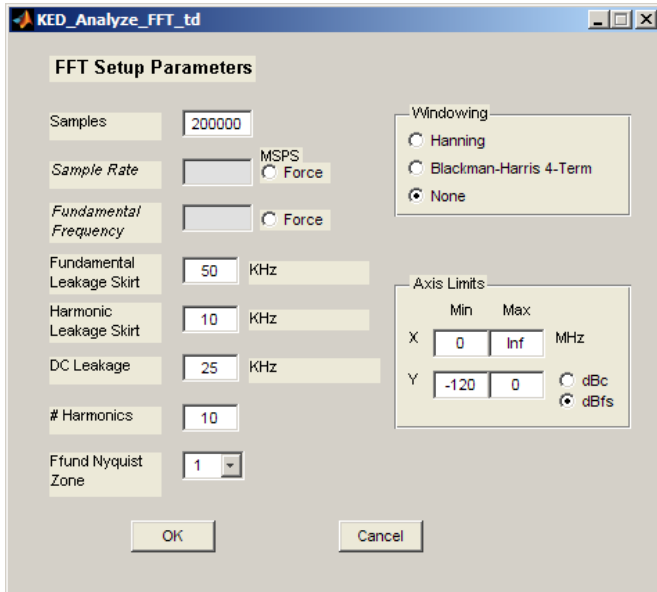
KED_Analyze_FFT_td

FFT Setup Parameters

Samples 200000

Sample Rate MSPS Force

Fundamental Frequency Force

Fundamental Leakage Skirt 50 KHz

Harmonic Leakage Skirt 10 KHz

DC Leakage 25 KHz

# Harmonics 10

Ffund Nyquist Zone 1

Windowing
Hanning
Blackman-Harris 4-Term
None

Axis Limits
Min Max
X 0 Inf MHz
Y -120 0 dBc dBfs

OK

Cancel